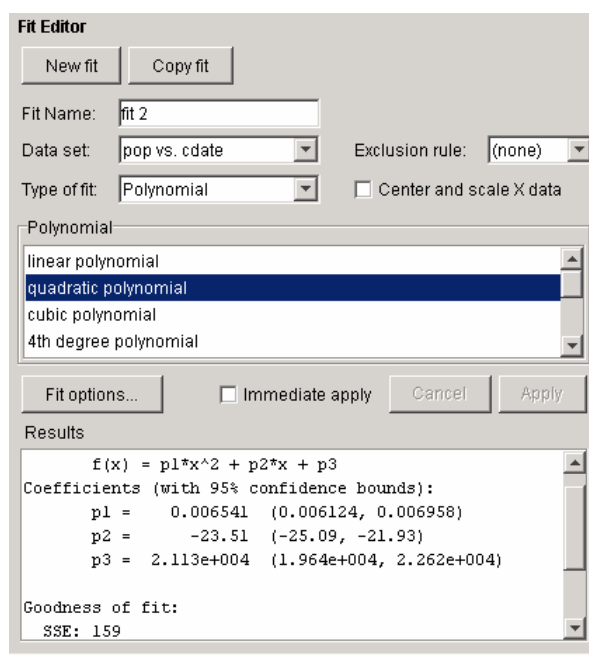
Fit Editor

New fit

Copy fit

Fit Name: fit 2

Data set: pop vs. cdate

Exclusion rule: (none)

Type of fit: Polynomial

Center and scale X data

Polynomial

linear polynomial
quadratic polynomial
cubic polynomial
4th degree polynomial

Fit options...

Immediate apply

Cancel

Apply

Results

f(x) = p1*x^2 + p2*x + p3
Coefficients (with 95% confidence bounds):
p1 = 0.006541 (0.006124, 0.006958)
p2 = -23.51 (-25.09, -21.93)
p3 = 2.113e+004 (1.964e+004, 2.262e+004)

Goodness of fit:
SSE: 159